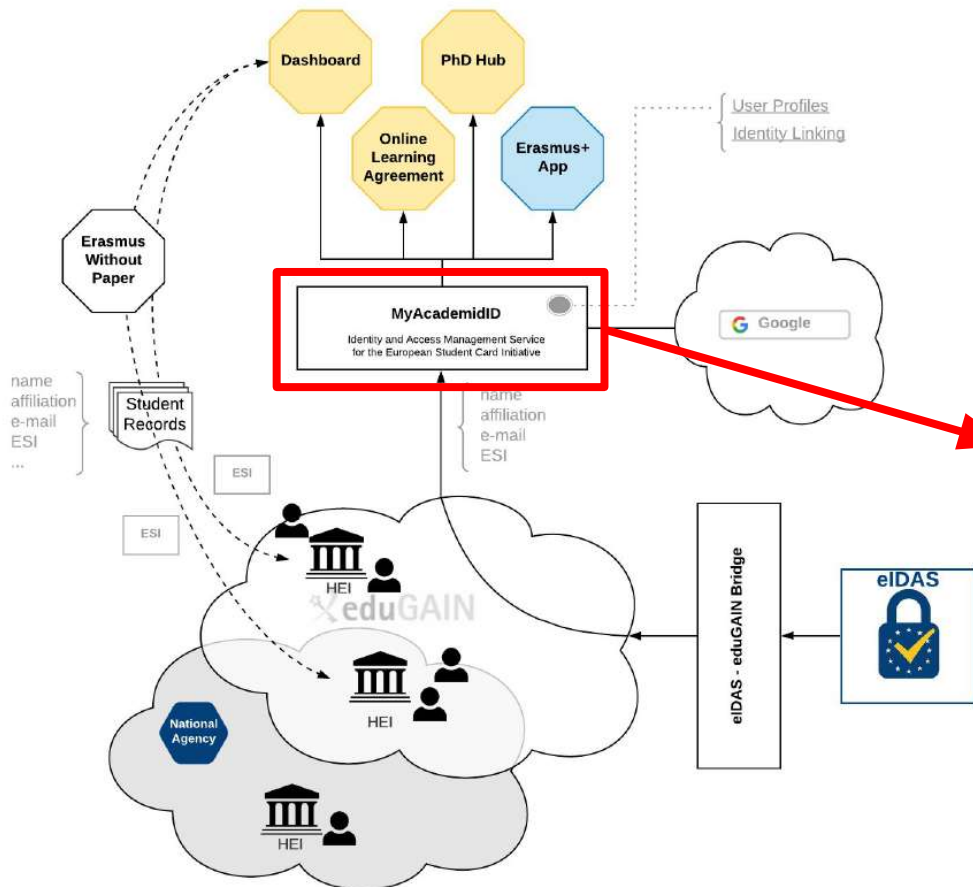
Dashboard

PhD Hub

Online Learning Agreement

Erasmus+ App

User Profiles
Identity Linking

Erasmus Without Paper

MyAcademicID

Identity and Access Management Service for the European Student Card Initiative

Google

name
affiliation
e-mail
ESI
...

Student Records

name
affiliation
e-mail
ESI

ESI

ESI

HEI

eduGAIN

eIDAS - eduGAIN Bridge

eIDAS

HEI

National Agency

HEI